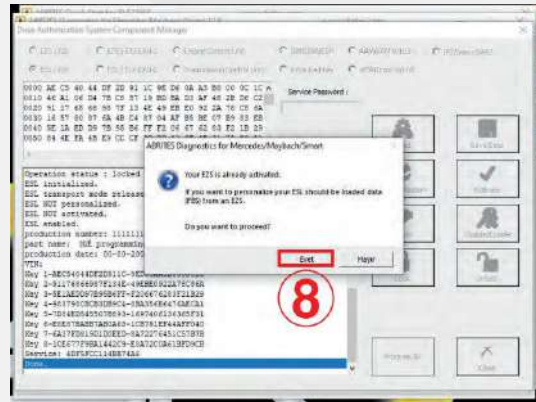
Data Authorization System Component Manager

Service Password :

0000 AE C5 40 A4 DF 2D 91 1C 9E D8 0A A3 B8 00 0C 1C
0010 4C A1 06 D4 7B C5 57 19 BD DA 03 AF 40 2B DE C2
0020 91 17 46 66 66 7F 13 4E 49 EB E0 92 3A 7C CE 0A
0030 16 57 80 87 6A 4B C4 87 04 AF B6 BE 07 B9 83 EB
0040 5E 1A ED D9 7B 55 B6 7F F2 06 67 62 63 F2 1B 29
0050 84 4E 7A 4B E9 CC CF

Operation status : locked
ESL initialized.
ESL transport mode release
ESL NOT personalized.
ESL NOT activated.
ESL enabled.
production number: 111111
part name: NE programming
production date: 00-00-200
VIN:
Key 1-ABC54044DE2D311C-9E
Key 2-91178666667F134E-49EBE0923A7CCE0A
Key 3-5E1AED07B5B6FF-F20667626372F1B29
Key 4-463790CBCE0DB4C4-0BA3E4E467CAE0A1
Key 5-7D14B0455C0B693-149740D136365F31
Key 6-E5E07BA5E7AB1A60-1CE781EF44AFF040
Key 7-6A177F8819D1DEED-9A7227645C5DFB
Key 8-1CE677F98A1442C9-E3A72C0A61BFD9CE
Service: 4DF5FCC114B87484
Done.

ABRITES Diagnostics for Mercedes/Maybach/Smart

Your EIS is already activated.

If you want to personalize your ESL should be loaded data (FBS) from an EIS.

Do you want to proceed?

Evet

Hayır

8